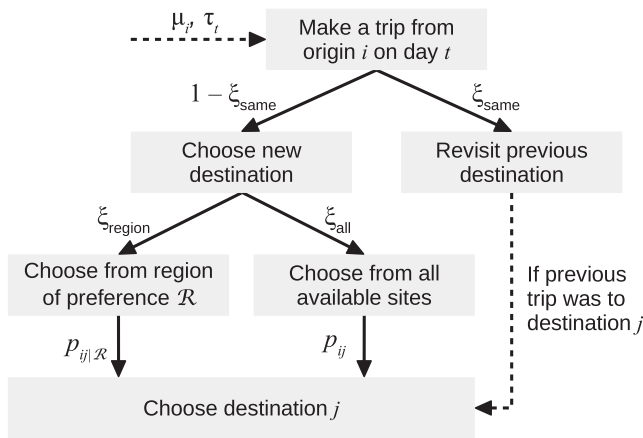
$\mu_i, \tau_t$

Make a trip from origin $i$ on day $t$

$1 - \xi_{\text{same}}$

$\xi_{\text{same}}$

Choose new destination

Revisit previous destination

$\xi_{\text{region}}$

$\xi_{\text{all}}$

Choose from region of preference $\mathcal{R}$

Choose from all available sites

If previous trip was to destination $j$

$p_{ij|\mathcal{R}}$

$p_{ij}$

Choose destination $j$